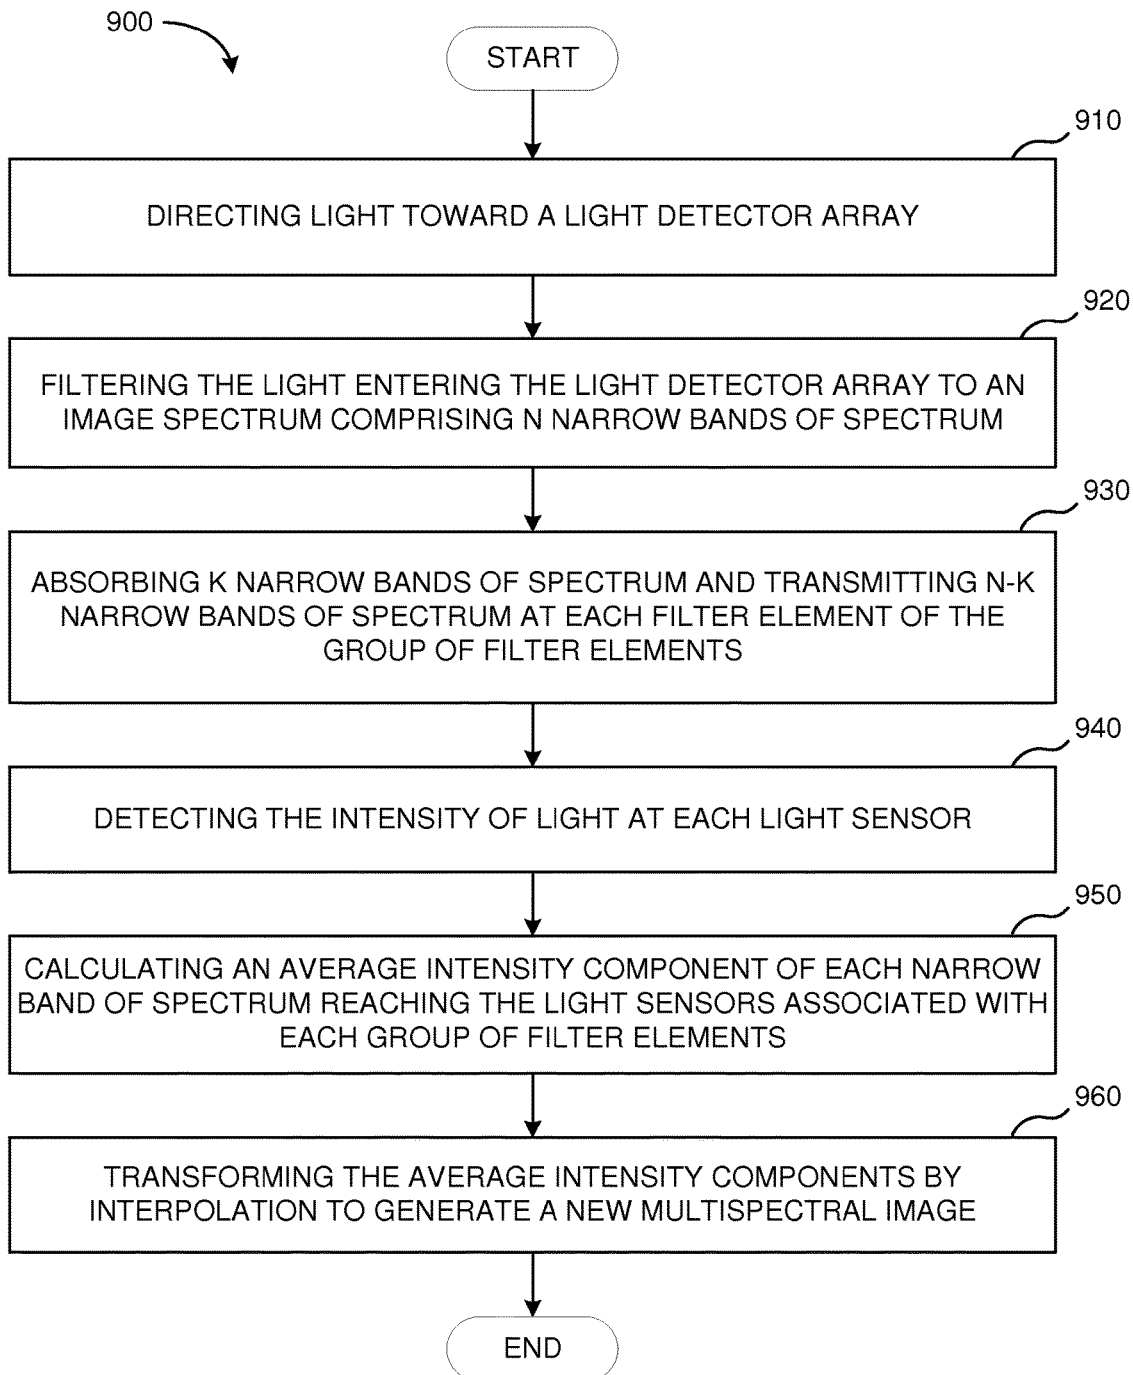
900

START

910

DIRECTING LIGHT TOWARD A LIGHT DETECTOR ARRAY

920

FILTERING THE LIGHT ENTERING THE LIGHT DETECTOR ARRAY TO AN IMAGE SPECTRUM COMPRISING N NARROW BANDS OF SPECTRUM

930

ABSORBING K NARROW BANDS OF SPECTRUM AND TRANSMITTING N-K NARROW BANDS OF SPECTRUM AT EACH FILTER ELEMENT OF THE GROUP OF FILTER ELEMENTS

940

DETECTING THE INTENSITY OF LIGHT AT EACH LIGHT SENSOR

950

CALCULATING AN AVERAGE INTENSITY COMPONENT OF EACH NARROW BAND OF SPECTRUM REACHING THE LIGHT SENSORS ASSOCIATED WITH EACH GROUP OF FILTER ELEMENTS

960

TRANSFORMING THE AVERAGE INTENSITY COMPONENTS BY INTERPOLATION TO GENERATE A NEW MULTISPECTRAL IMAGE

END